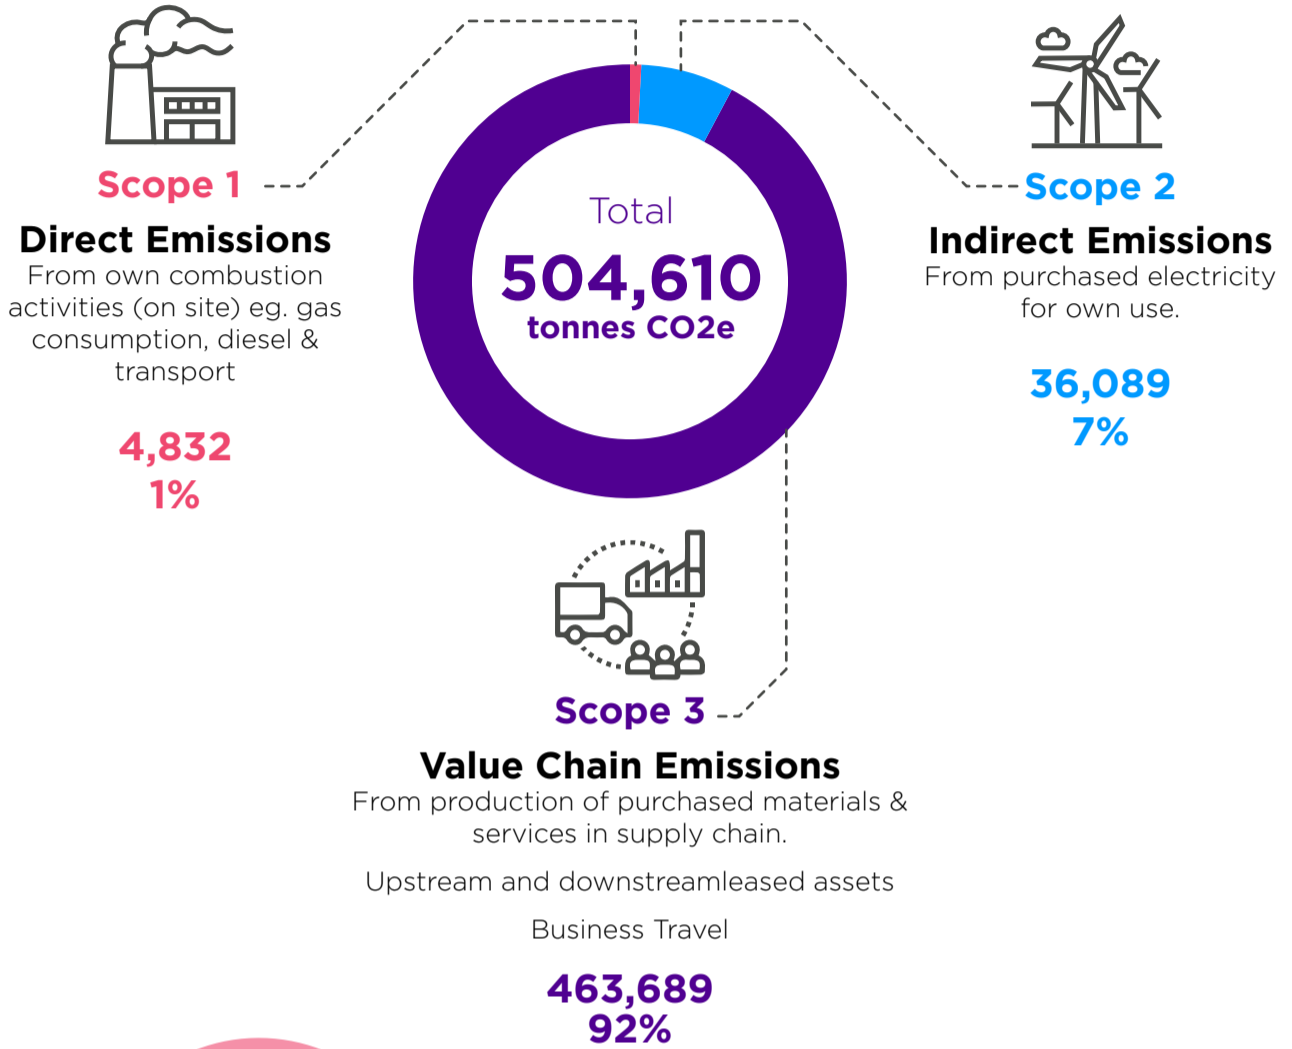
Scope 1
Direct Emissions
From own combustion activities (on site) eg. gas consumption, diesel & transport

4,832
1%

Total
504,610
tonnes CO2e

Scope 2
Indirect Emissions
From purchased electricity for own use.

36,089
7%

Scope 3
Value Chain Emissions
From production of purchased materials & services in supply chain.

Upstream and downstreamleased assets

Business Travel

463,689
92%